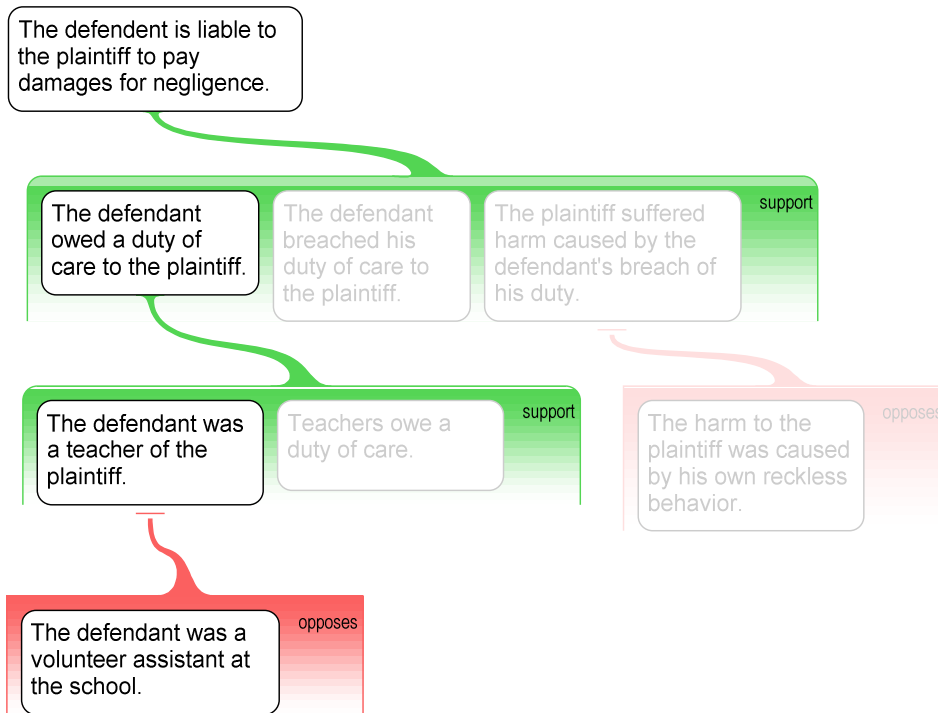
The defendant is liable to the plaintiff to pay damages for negligence.

support

The defendant owed a duty of care to the plaintiff.

The defendant breached his duty of care to the plaintiff.

The plaintiff suffered harm caused by the defendant's breach of his duty.

support

The defendant was a teacher of the plaintiff.

Teachers owe a duty of care.

opposes

The harm to the plaintiff was caused by his own reckless behavior.

opposes

The defendant was a volunteer assistant at the school.